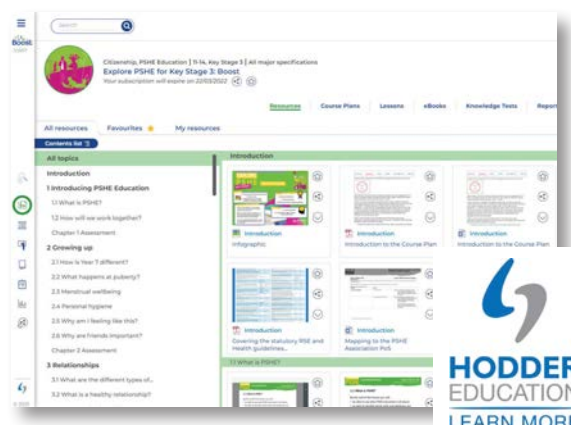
Boost

Search

Citizenship, PSHE Education | 11-14, Key Stage 3 | All major specifications

Explore PSHE for Key Stage 3: Boost

Your subscription will expire on 22/03/2022

Resources | Course Plans | Lessons | eBooks | Knowledge Tests | Report

All resources | Favourites | My resources

Contents list

All topics

Introduction

1 Introducing PSHE Education

1.1 What is PSHE?

1.2 How will we work together?

Chapter 1 Assessment

2 Growing up

2.1 How is Year 7 different?

2.2 What happens at puberty?

2.3 Menstrual wellbeing

2.4 Personal hygiene

2.5 Why am I feeling like this?

2.6 Why are friends important?

Chapter 2 Assessment

3 Relationships

3.1 What are the different types of...

3.2 What is a healthy relationship?

Introduction

Introduction
Infographic

Introduction
Introduction to the Course Plan

Introduction
Introduction to the Course Plan

Introduction
Covering the statutory RSE and Health guidelines...

Introduction
Mapping to the PSHE Association PoS

1.1 What is PSHE?

HODDER
EDUCATION
LEARN MORE